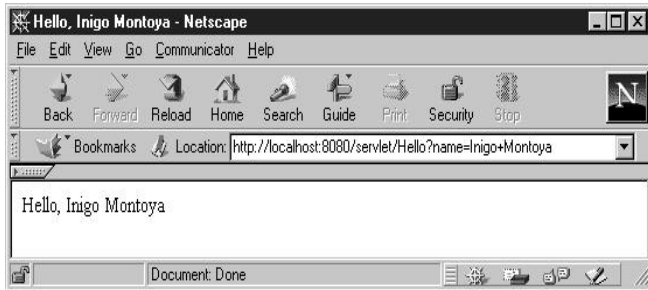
Hello, Inigo Montoya - Netscape

File Edit View Go Communicator Help

Back Forward Reload Home Search Guide Print Security Stop

Bookmarks Location: http://localhost:8080/servlet/Hello?name=Inigo+Montoya

Hello, Inigo Montoya

Document: Done